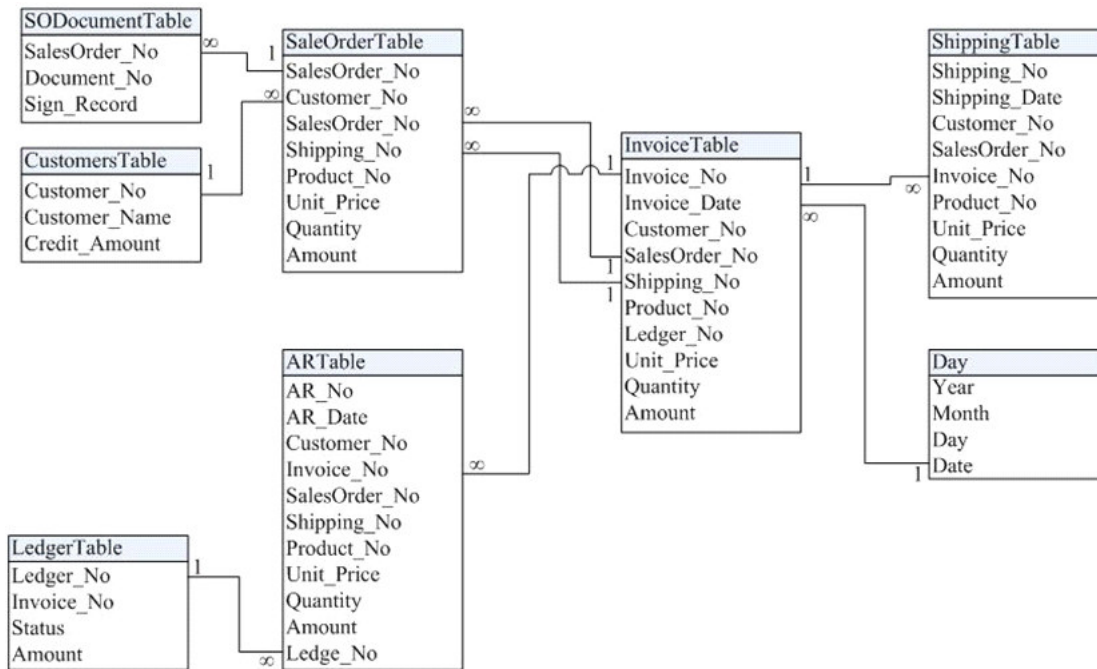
SODocumentTable
SalesOrder_No
Document_No
Sign_Record

∞ 1

SaleOrderTable
SalesOrder_No
Customer_No
SalesOrder_No
Shipping_No
Product_No
Unit_Price
Quantity
Amount

∞

CustomersTable
Customer_No
Customer_Name
Credit_Amount

1

∞
∞

InvoiceTable
Invoice_No
Invoice_Date
Customer_No
SalesOrder_No
Shipping_No
Product_No
Ledger_No
Unit_Price
Quantity
Amount

1
1
1

1
∞
∞

ShippingTable
Shipping_No
Shipping_Date
Customer_No
SalesOrder_No
Invoice_No
Product_No
Unit_Price
Quantity
Amount

ARTable
AR_No
AR_Date
Customer_No
Invoice_No
SalesOrder_No
Shipping_No
Product_No
Unit_Price
Quantity
Amount
Ledge_No

∞

Day
Year
Month
Day
Date

1

LedgerTable
Ledger_No
Invoice_No
Status
Amount

1
∞